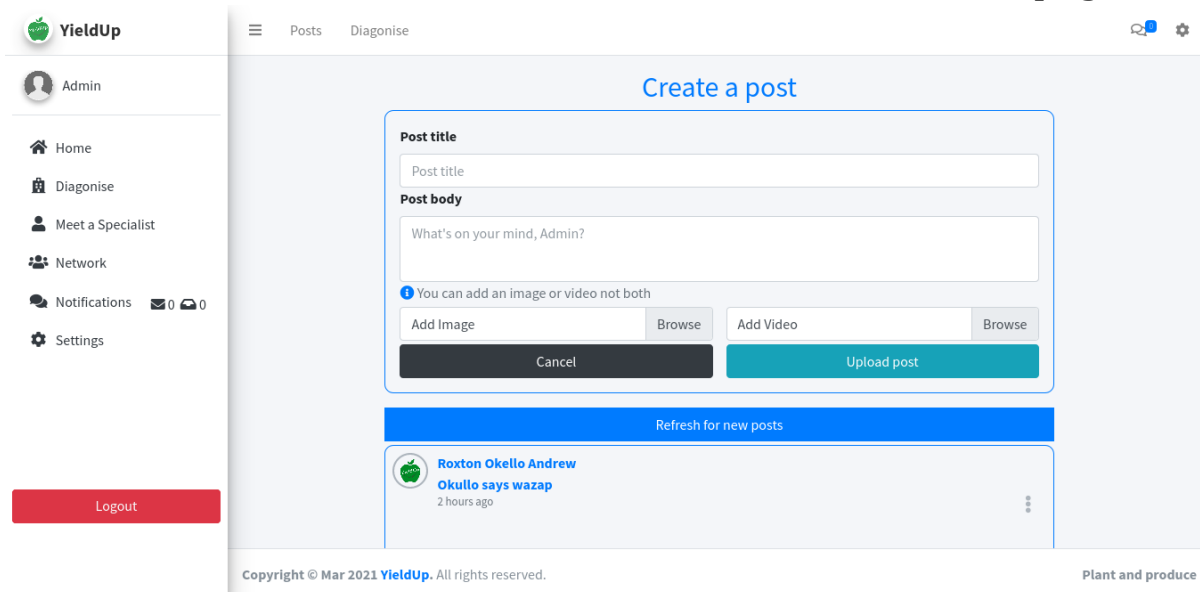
YieldUp

Admin

Home
Diagonise
Meet a Specialist
Network
Notifications 0 0
Settings

Logout

Posts Diagonise

0

Create a post

Post title

Post title

Post body

What's on your mind, Admin?

You can add an image or video not both

Add Image Browse

Add Video Browse

Cancel

Upload post

Refresh for new posts

Roxton Okello Andrew
Okullo says wazap
2 hours ago

Copyright © Mar 2021 YieldUp. All rights reserved.

Plant and produce